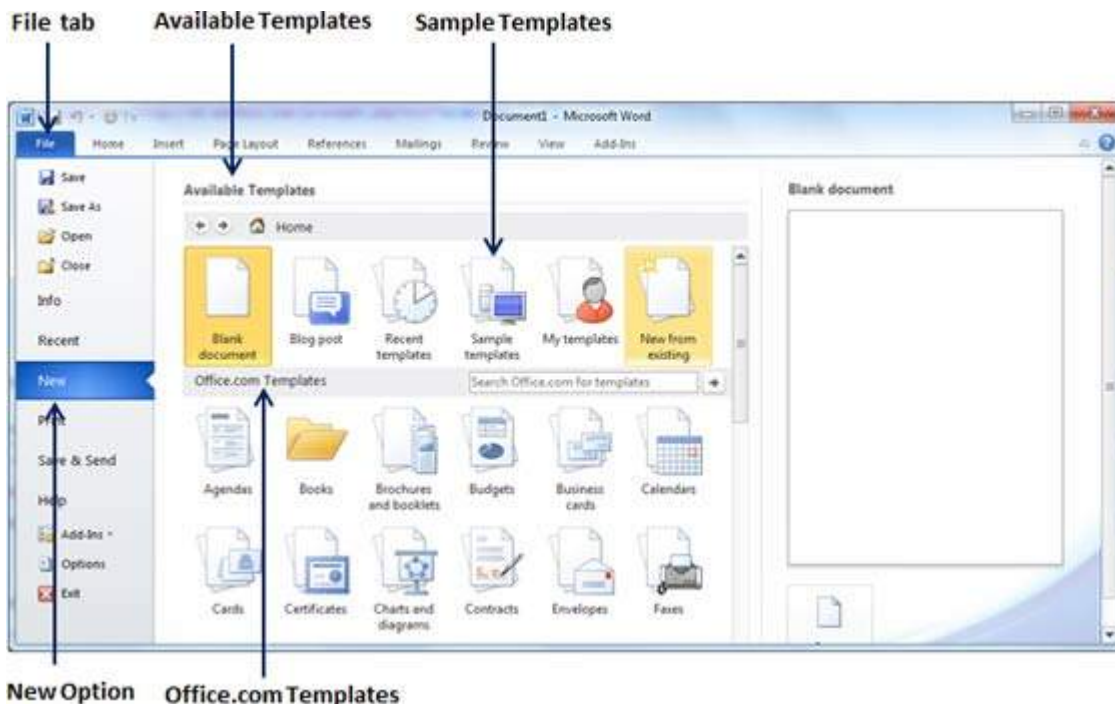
File tab
Available Templates
Sample Templates

Document1 - Microsoft Word

File
Home
Insert
Page Layout
References
Mailings
Review
View
Add-Ins

Save
Save As
Open
Close
Info
Recent
New
Print
Save & Send
Help
Add-Ins
Options
Exit

Available Templates

Home

Blank document
Blog post
Recent templates
Sample templates
My templates
New from existing

Office.com Templates
Search Office.com for templates

Agendas
Books
Brochures and booklets
Budgets
Business cards
Calendars
Cards
Certificates
Charts and diagrams
Contracts
Envelopes
Faxes

Blank document

New Option
Office.com Templates